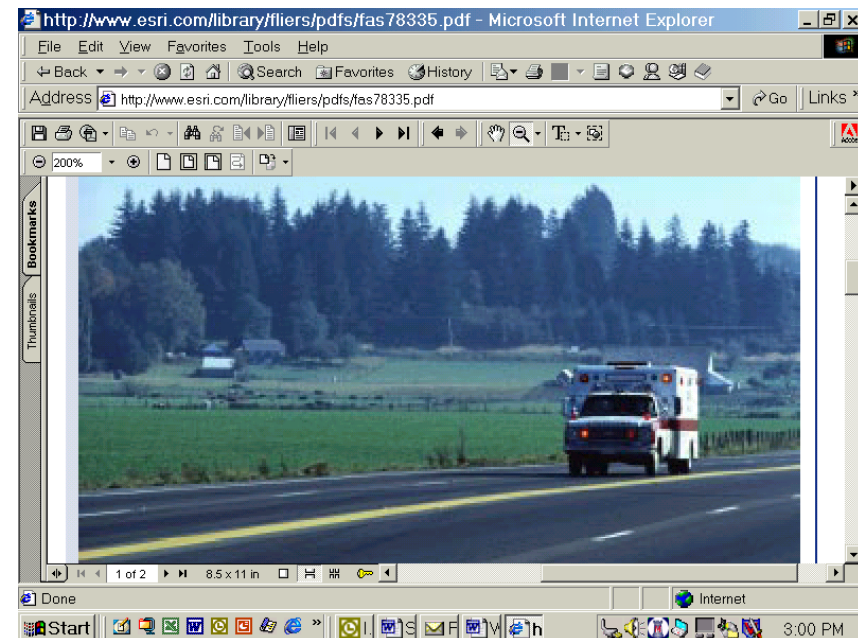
http://www.esri.com/library/fliers/pdfs/fas78335.pdf - Microsoft Internet Explorer

File Edit View Favorites Tools Help

Back Search Favorites History

Address http://www.esri.com/library/fliers/pdfs/fas78335.pdf Go Links

200%

Bookmarks Thumbnails

1 of 2 8.5 x 11 in

Done Internet

Start 3:00 PM